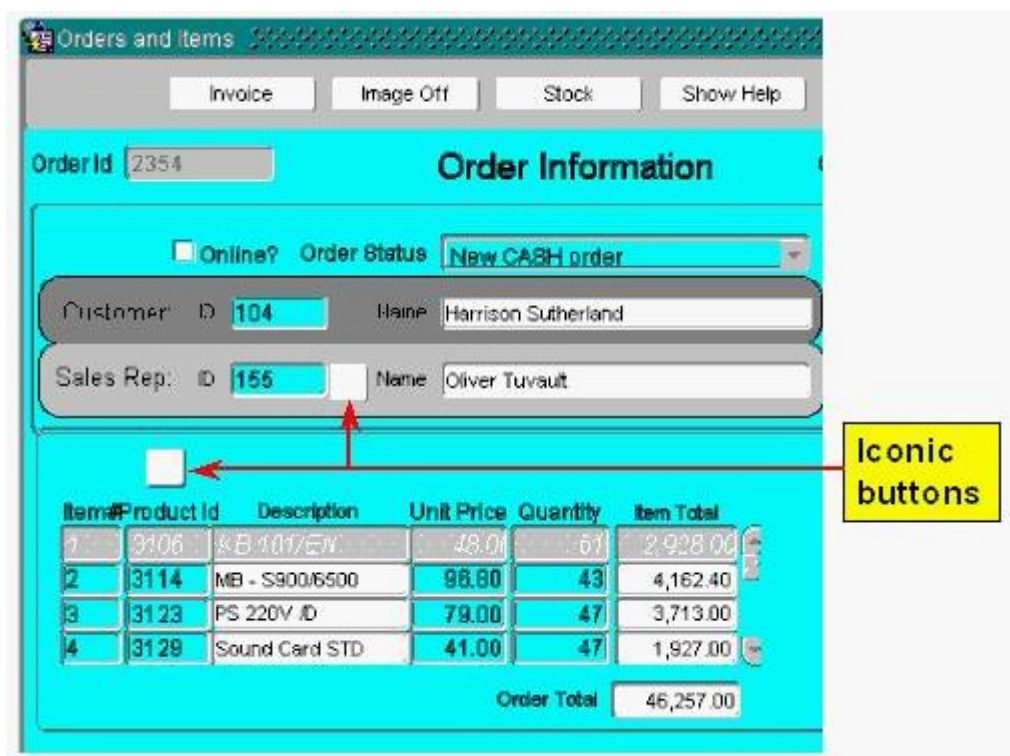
Orders and Items

Invoice | Image Off | Stock | Show Help

Order Id 2354

Order Information

Online? Order Status New CASH order

Customer ID 104 Name Harrison Sutherland

Sales Rep. ID 155 Name Oliver Tuvault

Iconic buttons

| Item# | Product Id | Description | Unit Price | Quantity | Item Total |
|---|---|---|---|---|---|
| 1 | 3106 | KB 101/EN | 48.0 | 61 | 2,928.00 |
| 2 | 3114 | MB - S900/6500 | 96.80 | 43 | 4,162.40 |
| 3 | 3123 | PS 220V /D | 79.00 | 47 | 3,713.00 |
| 4 | 3129 | Sound Card STD | 41.00 | 47 | 1,927.00 |

Order Total 46,257.00